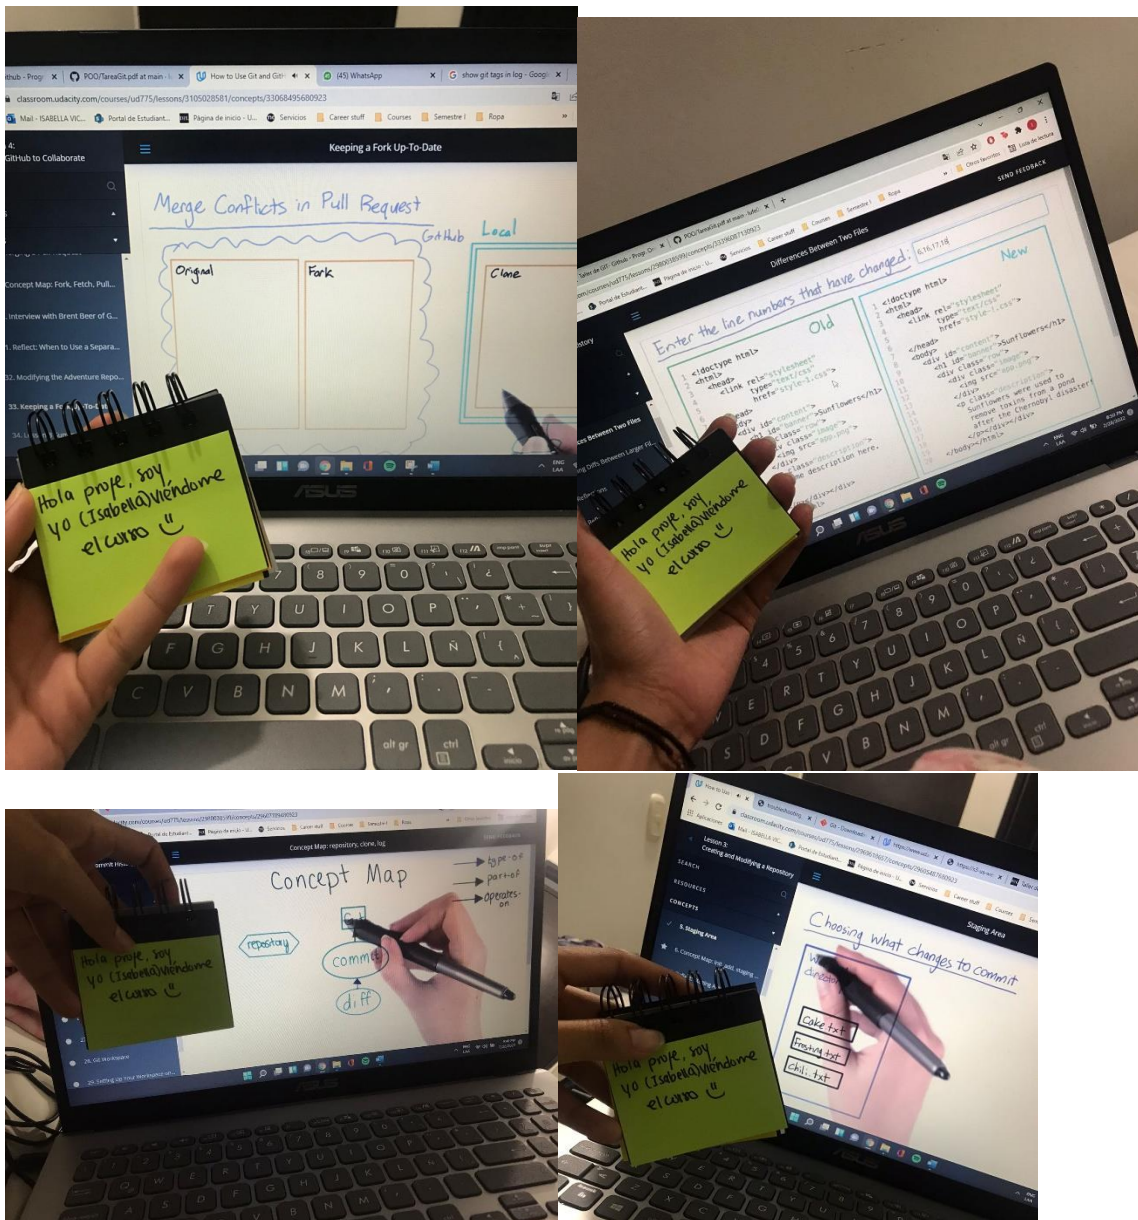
ithub - Progr × POO/TareaGit.pdf at main × How to Use Git and Git × (45) WhatsApp × show git tags in log - Googl ×

classroom.udacity.com/courses/ud775/lessons/3105028581/concepts/33068495680923

Mail - ISABELLA VIC... Portal de Estudiant... Página de inicio - U... Servicios Career stuff Courses Semestre I Ropa

4: GitHub to Collaborate

Keeping a Fork Up-To-Date

Concept Map: Fork, Fetch, Pull...

Interview with Brent Beer of G...

1. Reflect: When to Use a Separa...

32. Modifying the Adventure Repo...

33. Keeping a Fork Up-To-Date

Merge Conflicts in Pull Request

GitHub Local

Original Fork Clone

Hola profe, soy yo (Isabella) viéndome el curso ☺

Differences Between Two Files

SEND FEEDBACK

Enter the line numbers that have changed: 6,16,17,18

Old New

<!doctype html>
<html>
<head>
<link rel="stylesheet" type="text/css" href="style-1.css">
</head>
<body>
<h1 id="content">Sunflowers</h1>
<div class="row">
<img src="img.png">
<p class="description">
Sunflowers were used to remove toxins from a pond after the Chernobyl disaster
</p></div></div>
</body></html>

Hola profe, soy yo (Isabella) viéndome el curso ☺

Concept Map: repository, clone, log

Concept Map

type-of
part-of
operates-on

repository
commit
diff

Hola profe, soy yo (Isabella) viéndome el curso ☺

Lesson 3: Creating and Modifying a Repository

SEARCH
RESOURCES
CONCEPTS

5. Staging Area

6. Concept Map: git add, staging

Staging Area

Choosing what changes to commit

Cake.txt
Frosting.txt
Chili.txt

Hola profe, soy yo (Isabella) viéndome el curso ☺